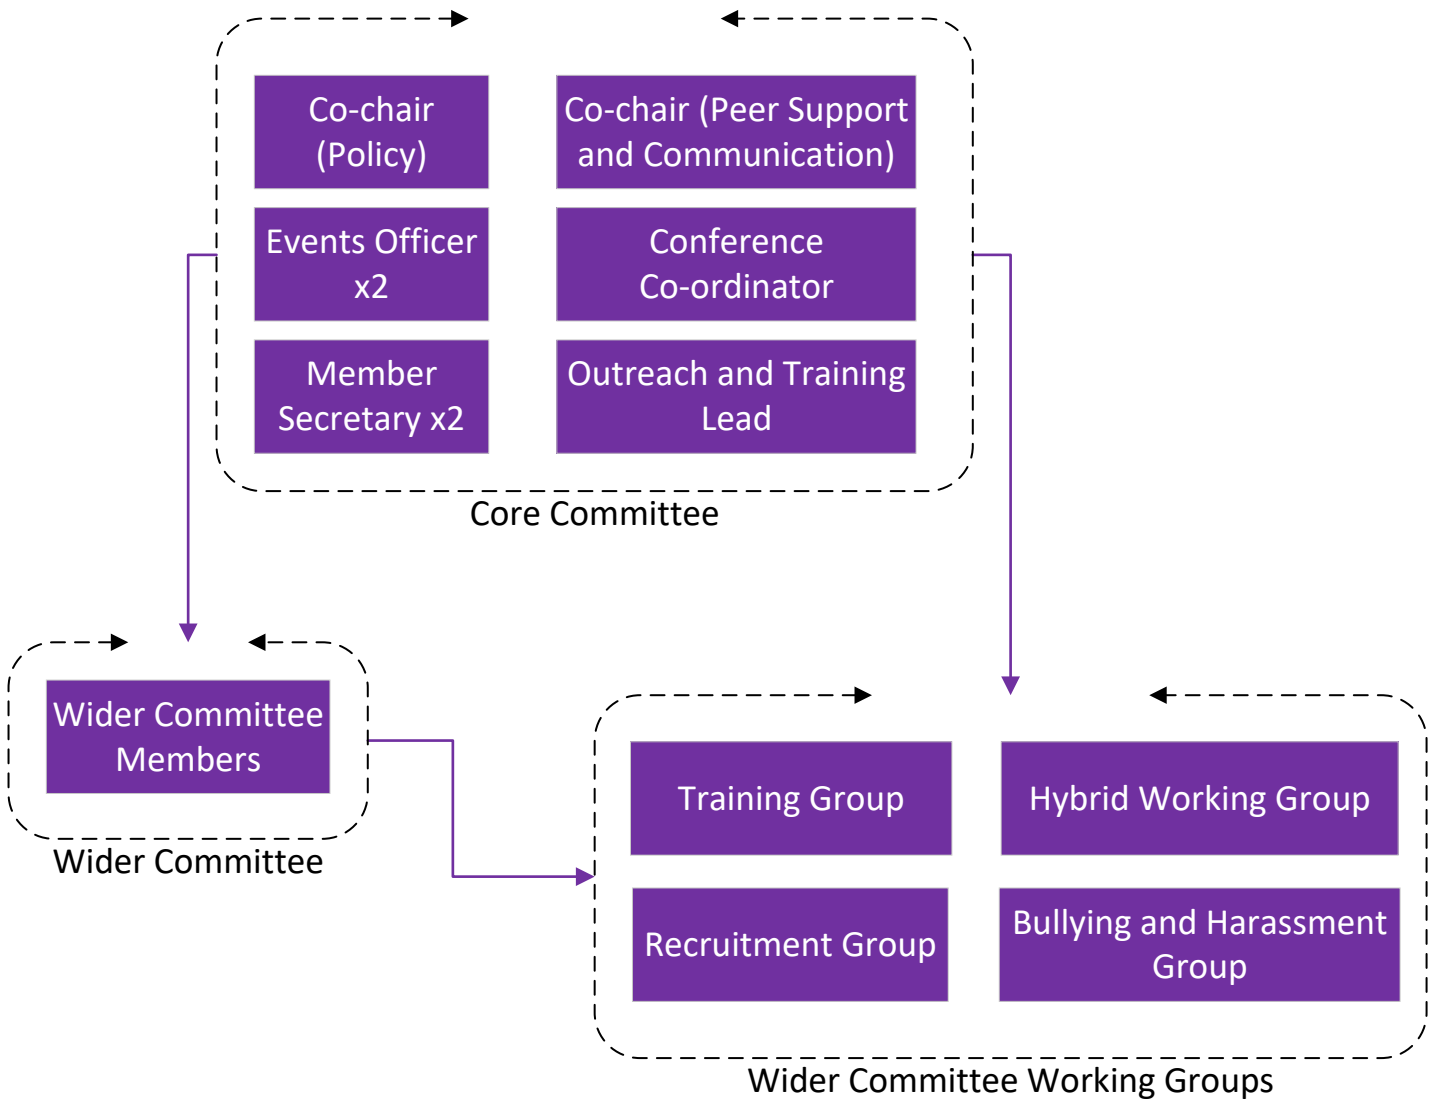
Co-chair (Policy)

Co-chair (Peer Support and Communication)

Events Officer x2

Conference Co-ordinator

Member Secretary x2

Outreach and Training Lead

Core Committee

Wider Committee Members

Wider Committee

Training Group

Hybrid Working Group

Recruitment Group

Bullying and Harassment Group

Wider Committee Working Groups